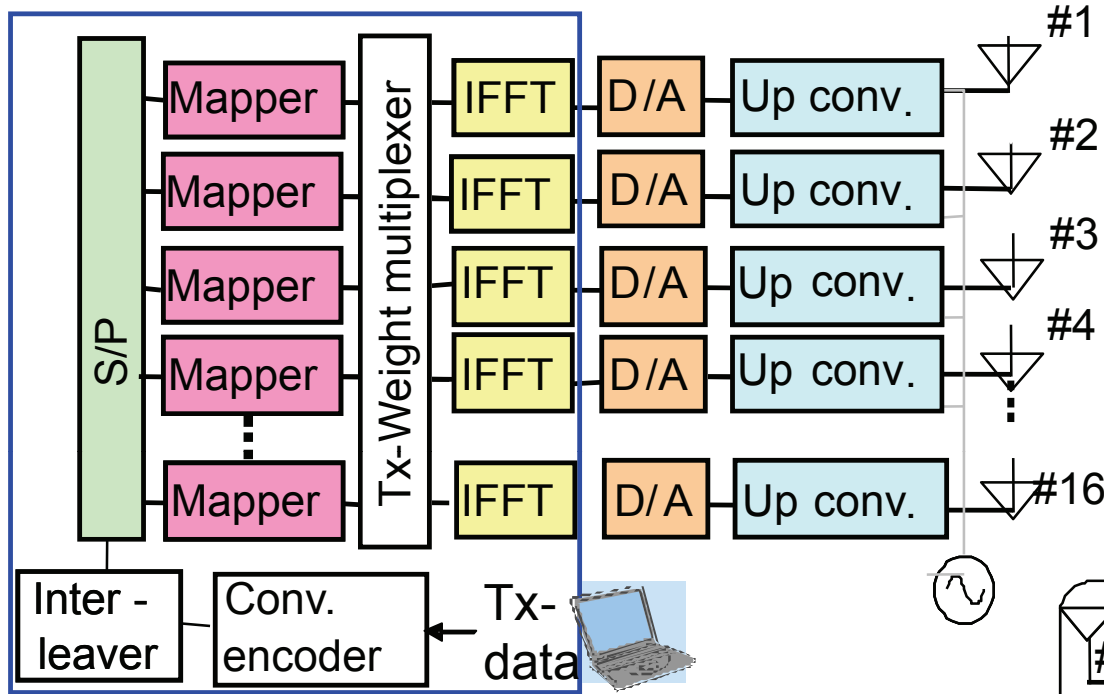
S/P

Mapper
Mapper
Mapper
Mapper
Mapper

Tx-Weight multiplexer

IFFT
IFFT
IFFT
IFFT
IFFT

D/A
D/A
D/A
D/A
D/A

Up conv.
Up conv.
Up conv.
Up conv.
Up conv.

#1
#2
#3
#4
#16

Inter - leaver

Conv. encoder

Tx- data

#